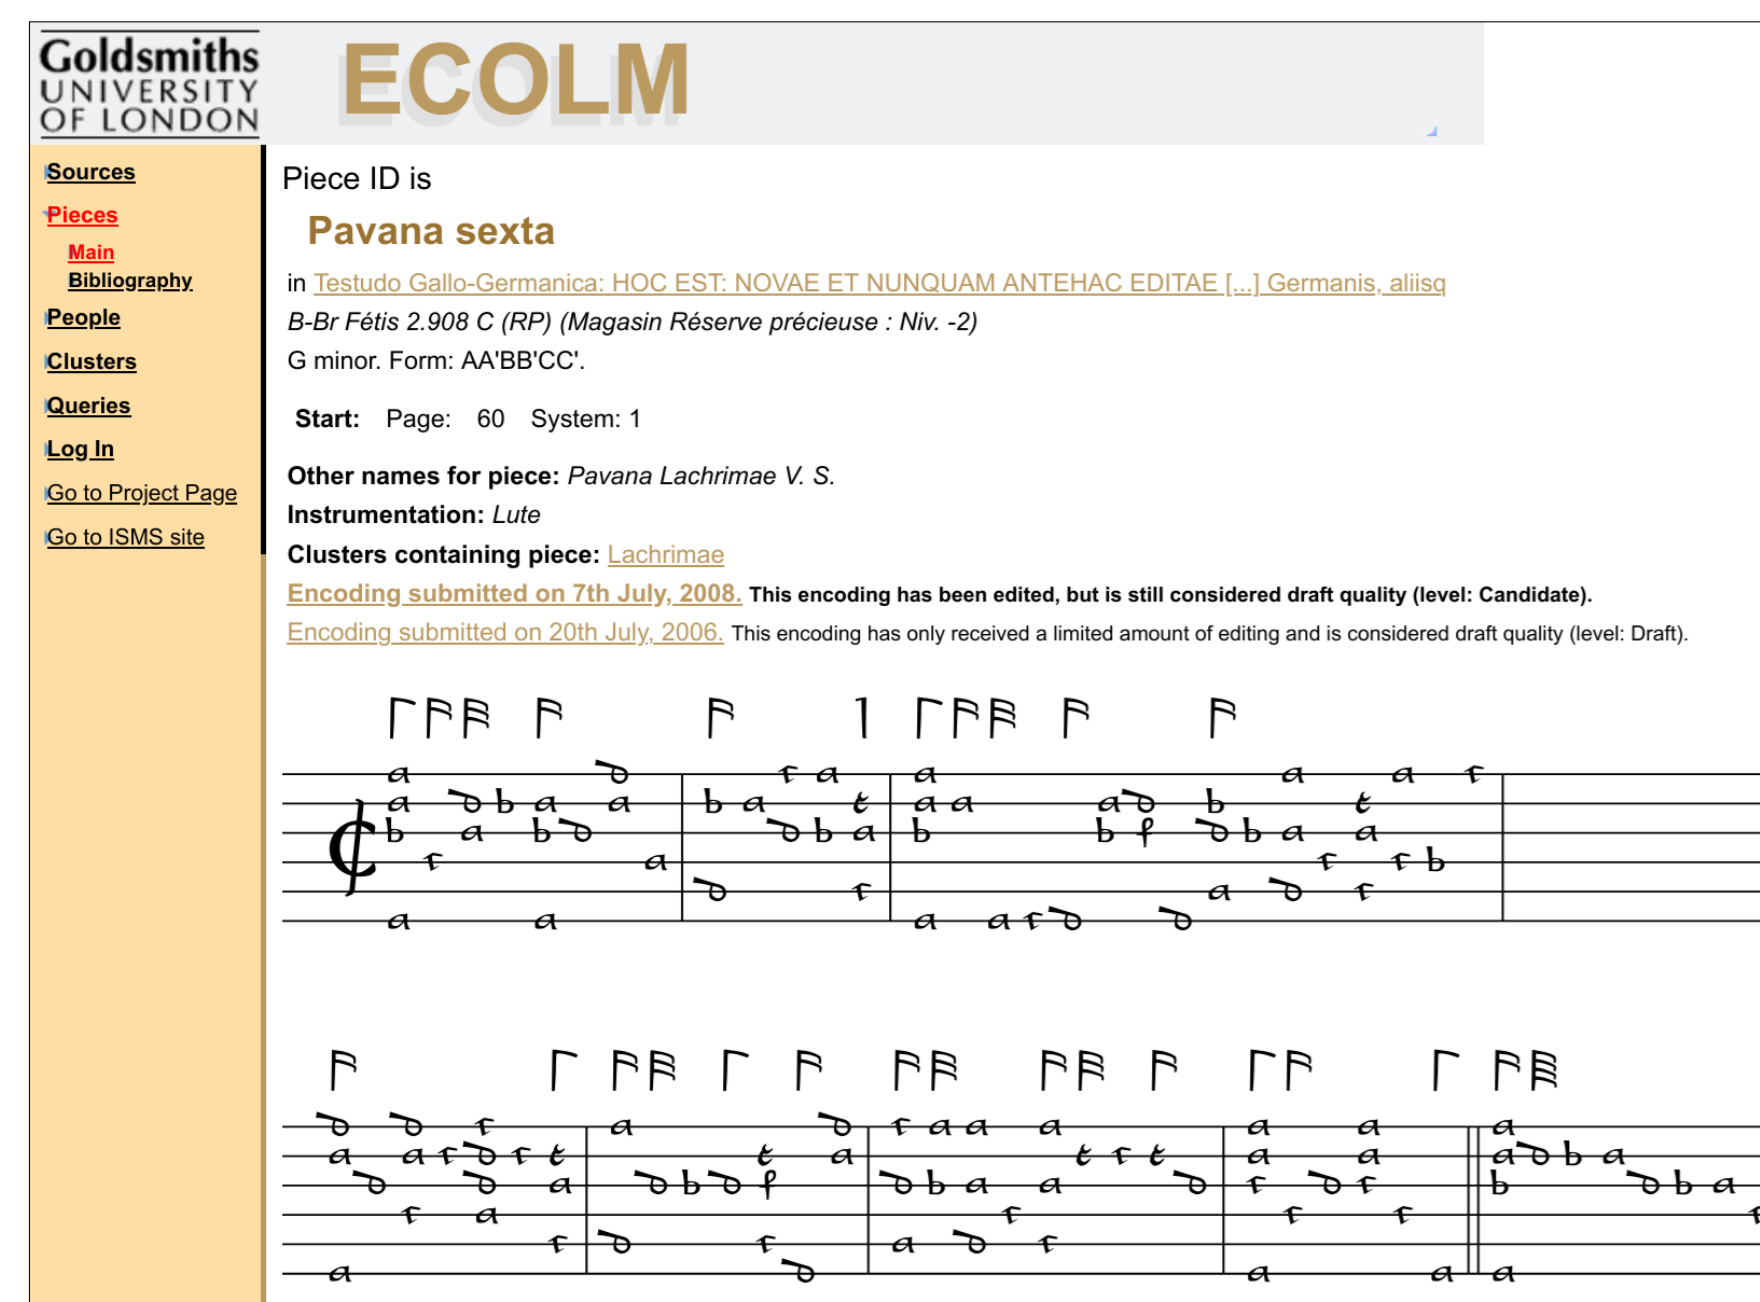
Goldsmiths UNIVERSITY OF LONDON

ECOLM

Sources
Pieces
Main
Bibliography
People
Clusters
Queries
Log In
Go to Project Page
Go to ISMS site

Piece ID is

Pavana sexta

in Testudo Gallo-Germanica: HOC EST: NOVAE ET NUNQUAM ANTEHAC EDITAE [...] Germanis, aliisq

B-Br Fétis 2.908 C (RP) (Magasin Réserve précieuse : Niv. -2)

G minor. Form: AA'BB'CC'.

Start: Page: 60 System: 1

Other names for piece: Pavana Lachrimae V. S.

Instrumentation: Lute

Clusters containing piece: Lachrimae

Encoding submitted on 7th July, 2008. This encoding has been edited, but is still considered draft quality (level: Candidate).

Encoding submitted on 20th July, 2006. This encoding has only received a limited amount of editing and is considered draft quality (level: Draft).